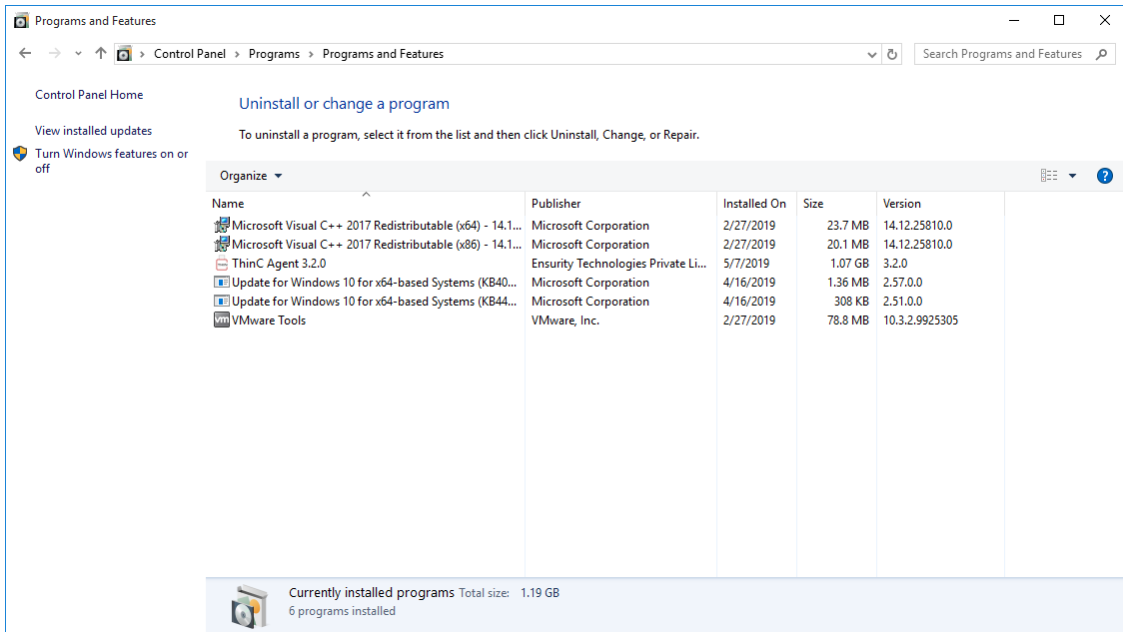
Programs and Features

Control Panel > Programs > Programs and Features

Search Programs and Features

Control Panel Home

View installed updates

Turn Windows features on or off

Uninstall or change a program

To uninstall a program, select it from the list and then click Uninstall, Change, or Repair.

Organize ▾

| Name | Publisher | Installed On | Size | Version |
|---|---|---|---|---|
| Microsoft Visual C++ 2017 Redistributable (x64) - 14.1... | Microsoft Corporation | 2/27/2019 | 23.7 MB | 14.12.25810.0 |
| Microsoft Visual C++ 2017 Redistributable (x86) - 14.1... | Microsoft Corporation | 2/27/2019 | 20.1 MB | 14.12.25810.0 |
| ThinC Agent 3.2.0 | Ensurity Technologies Private Li... | 5/7/2019 | 1.07 GB | 3.2.0 |
| Update for Windows 10 for x64-based Systems (KB40... | Microsoft Corporation | 4/16/2019 | 1.36 MB | 2.57.0.0 |
| Update for Windows 10 for x64-based Systems (KB44... | Microsoft Corporation | 4/16/2019 | 308 KB | 2.51.0.0 |
| VMware Tools | VMware, Inc. | 2/27/2019 | 78.8 MB | 10.3.2.9925305 |

Currently installed programs Total size: 1.19 GB
6 programs installed